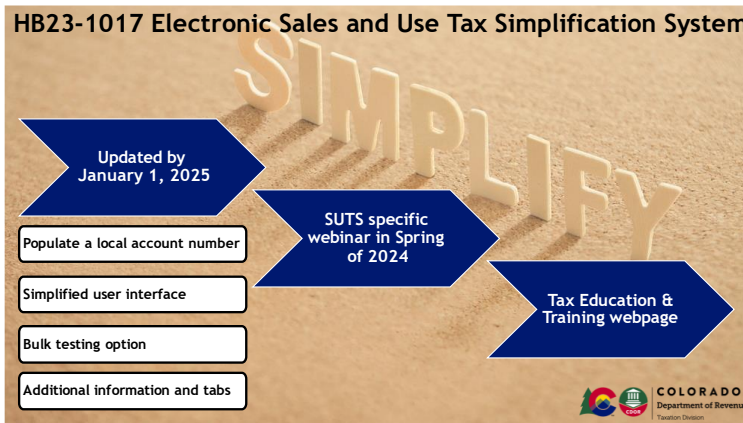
HB23-1017 Electronic Sales and Use Tax Simplification System

SIMPLIFY

Updated by January 1, 2025

SUTS specific webinar in Spring of 2024

Tax Education & Training webpage

Populate a local account number

Simplified user interface

Bulk testing option

Additional information and tabs

CDOR

COLORADO
Department of Revenue
Taxation Division